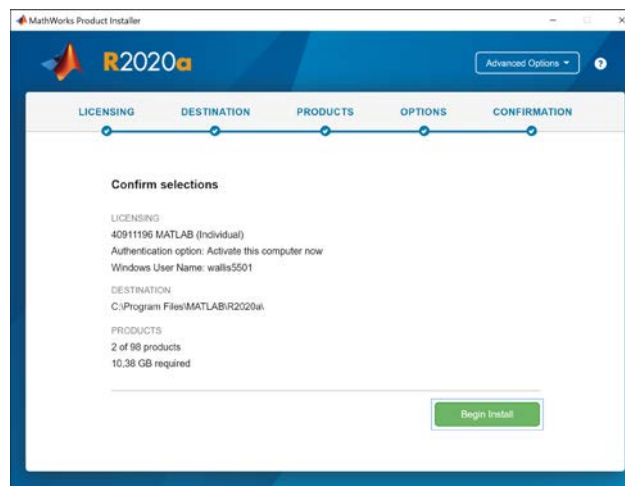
MathWorks Product Installer

R2020a

Advanced Options ▾

?

LICENSING DESTINATION PRODUCTS OPTIONS CONFIRMATION

Confirm selections

LICENSING
40911196 MATLAB (Individual)
Authentication option: Activate this computer now
Windows User Name: wallis5501

DESTINATION
C:\Program Files\MATLAB\R2020a\

PRODUCTS
2 of 98 products
10,38 GB required

Begin Install